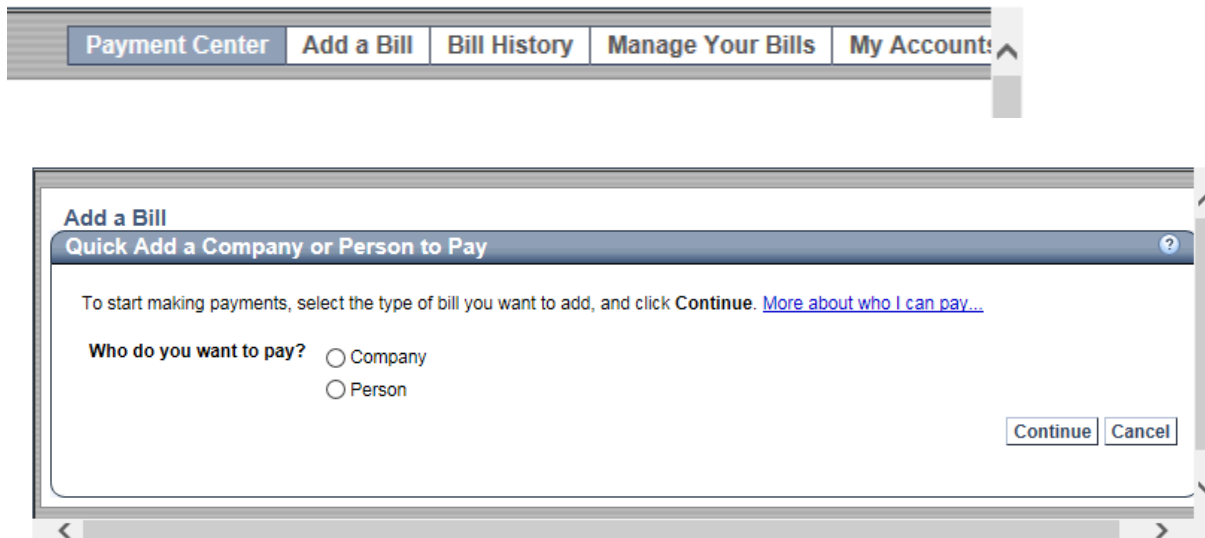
Payment Center | Add a Bill | Bill History | Manage Your Bills | My Account

Add a Bill

Quick Add a Company or Person to Pay

?

To start making payments, select the type of bill you want to add, and click **Continue**. More about who I can pay...

**Who do you want to pay?** ◯ Company
◯ Person

Continue Cancel